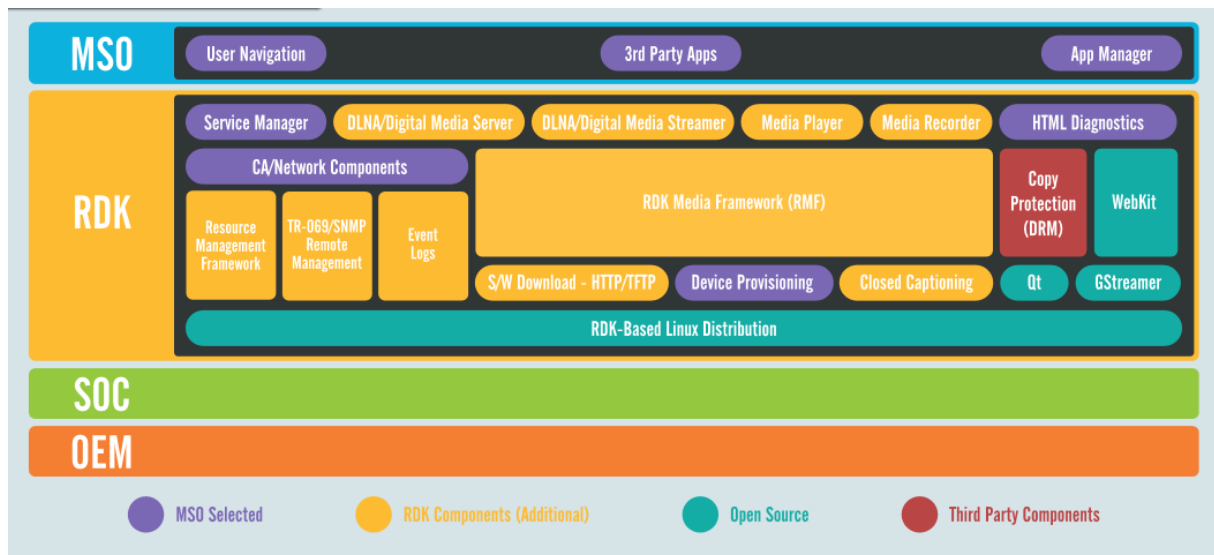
MSO

User Navigation

3rd Party Apps

App Manager

RDK

Service Manager

DLNA/Digital Media Server

DLNA/Digital Media Streamer

Media Player

Media Recorder

HTML Diagnostics

CA/Network Components

Resource Management Framework

TR-069/SNMP Remote Management

Event Logs

RDK Media Framework (RMF)

Copy Protection (DRM)

WebKit

S/W Download - HTTP/TFTP

Device Provisioning

Closed Captioning

Qt

GStreamer

RDK-Based Linux Distribution

SOC

OEM

MSO Selected

RDK Components (Additional)

Open Source

Third Party Components